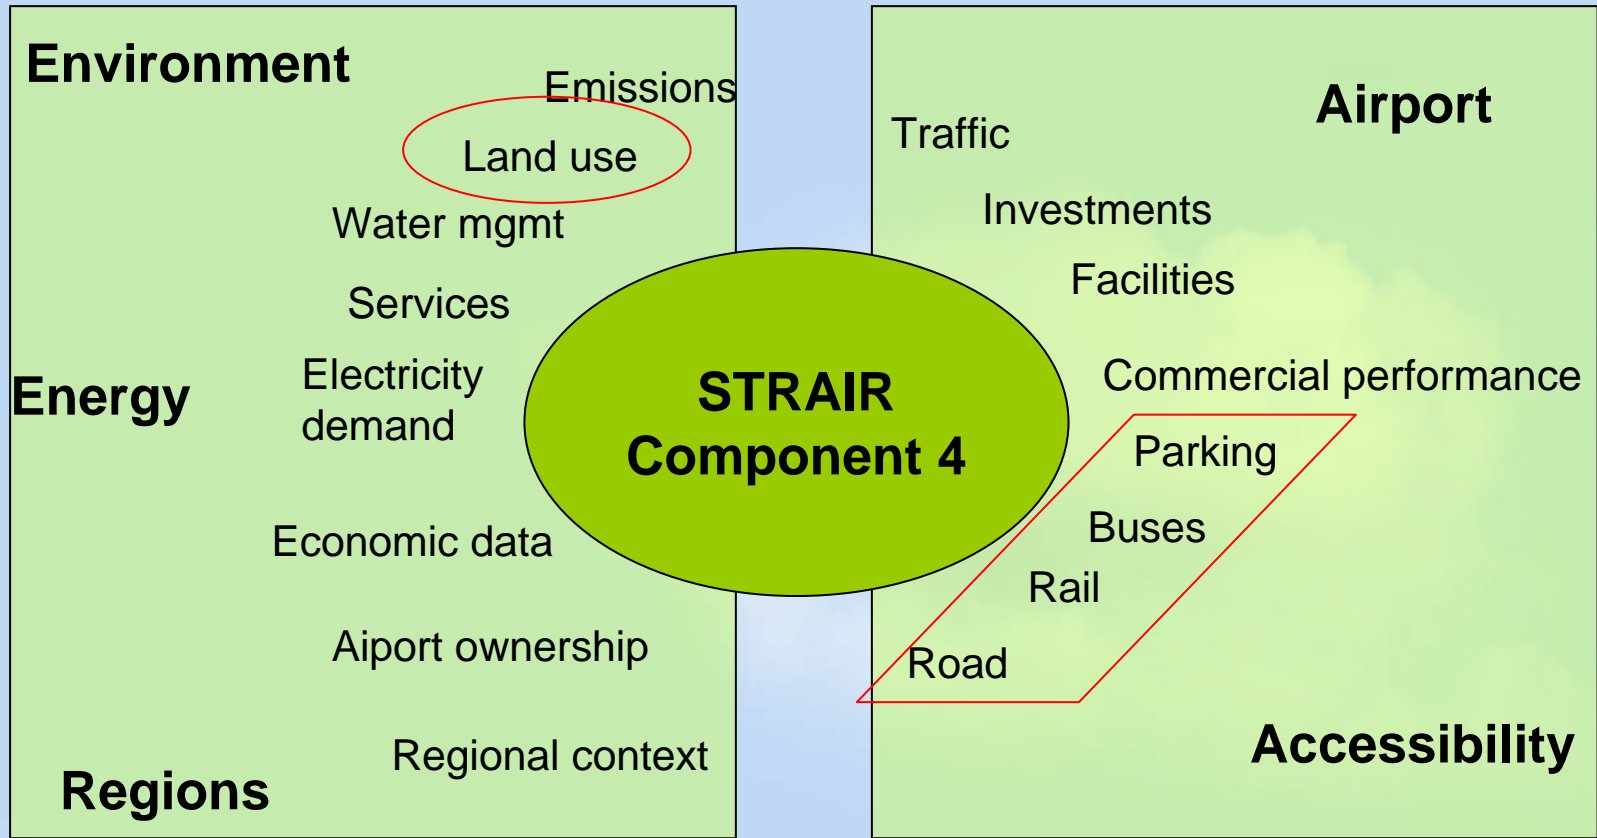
Environment

Emissions

Land use

Water mgmt

Services

Energy

Electricity demand

Economic data

Aiport ownership

Regional context

Regions

STRAIR Component 4

Airport

Traffic

Investments

Facilities

Commercial performance

Parking

Buses

Rail

Road

Accessibility